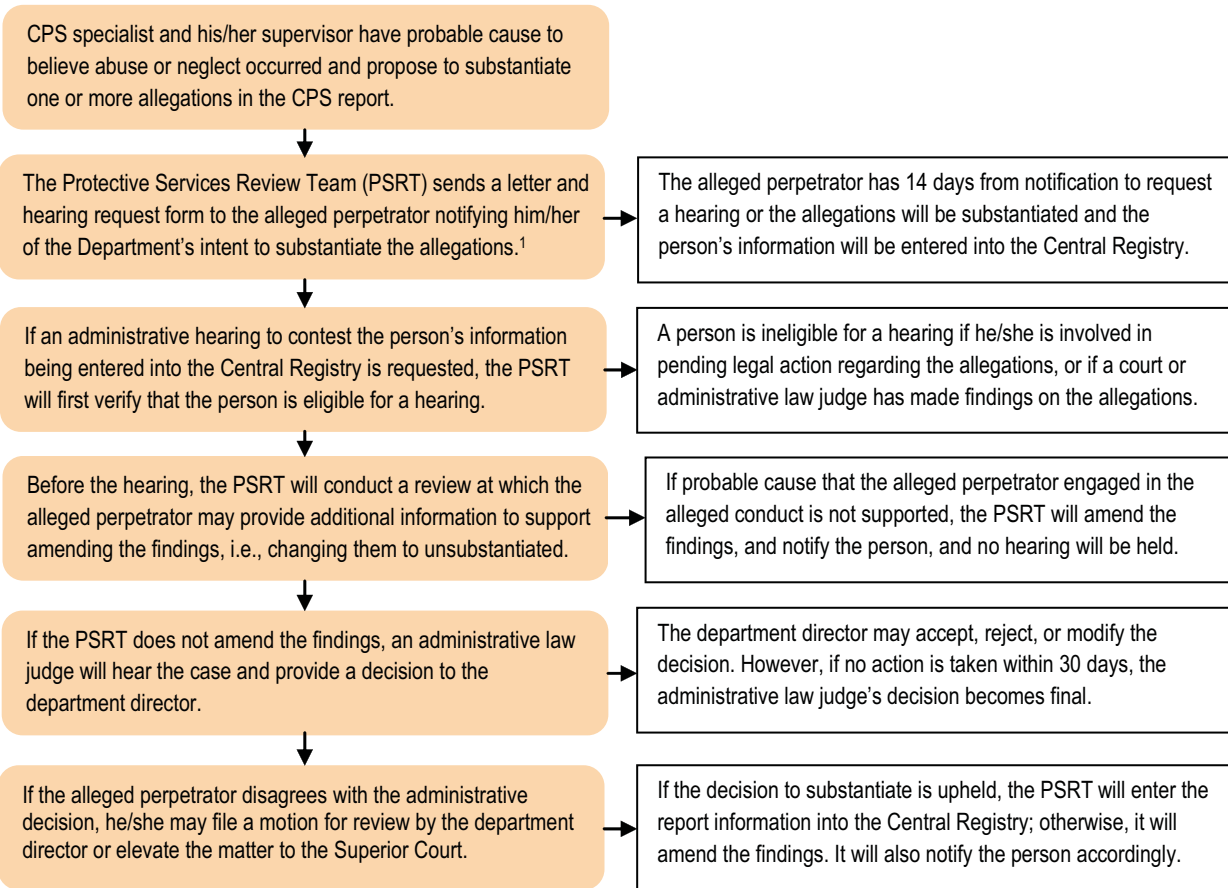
CPS specialist and his/her supervisor have probable cause to believe abuse or neglect occurred and propose to substantiate one or more allegations in the CPS report.

The Protective Services Review Team (PSRT) sends a letter and hearing request form to the alleged perpetrator notifying him/her of the Department's intent to substantiate the allegations.$^1$

The alleged perpetrator has 14 days from notification to request a hearing or the allegations will be substantiated and the person's information will be entered into the Central Registry.

If an administrative hearing to contest the person's information being entered into the Central Registry is requested, the PSRT will first verify that the person is eligible for a hearing.

A person is ineligible for a hearing if he/she is involved in pending legal action regarding the allegations, or if a court or administrative law judge has made findings on the allegations.

Before the hearing, the PSRT will conduct a review at which the alleged perpetrator may provide additional information to support amending the findings, i.e., changing them to unsubstantiated.

If probable cause that the alleged perpetrator engaged in the alleged conduct is not supported, the PSRT will amend the findings, and notify the person, and no hearing will be held.

If the PSRT does not amend the findings, an administrative law judge will hear the case and provide a decision to the department director.

The department director may accept, reject, or modify the decision. However, if no action is taken within 30 days, the administrative law judge's decision becomes final.

If the alleged perpetrator disagrees with the administrative decision, he/she may file a motion for review by the department director or elevate the matter to the Superior Court.

If the decision to substantiate is upheld, the PSRT will enter the report information into the Central Registry; otherwise, it will amend the findings. It will also notify the person accordingly.